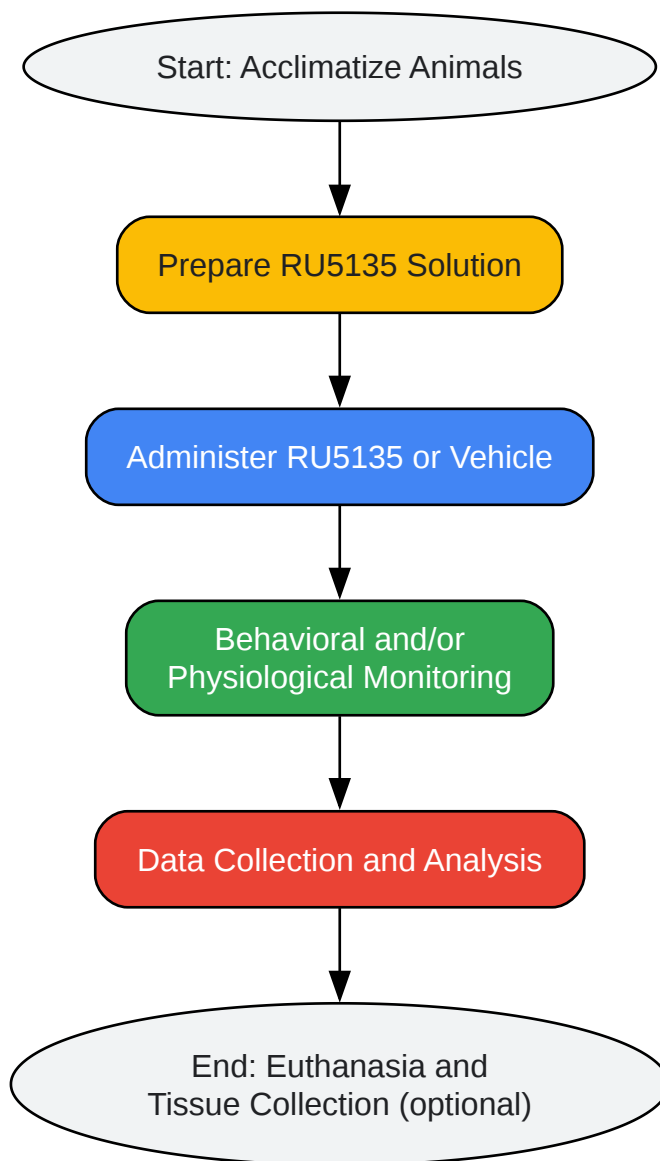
Start: Acclimatize Animals

Prepare RU5135 Solution

Administer RU5135 or Vehicle

Behavioral and/or Physiological Monitoring

Data Collection and Analysis

End: Euthanasia and Tissue Collection (optional)